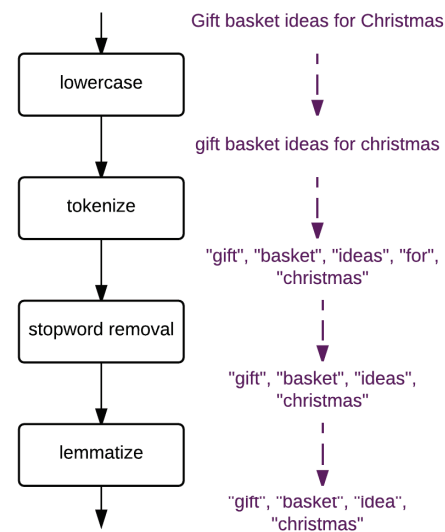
Gift basket ideas for Christmas

lowercase

gift basket ideas for christmas

tokenize

"gift", "basket", "ideas", "for", "christmas"

stopword removal

"gift", "basket", "ideas", "christmas"

lemmatize

"gift", "basket", "idea", "christmas"